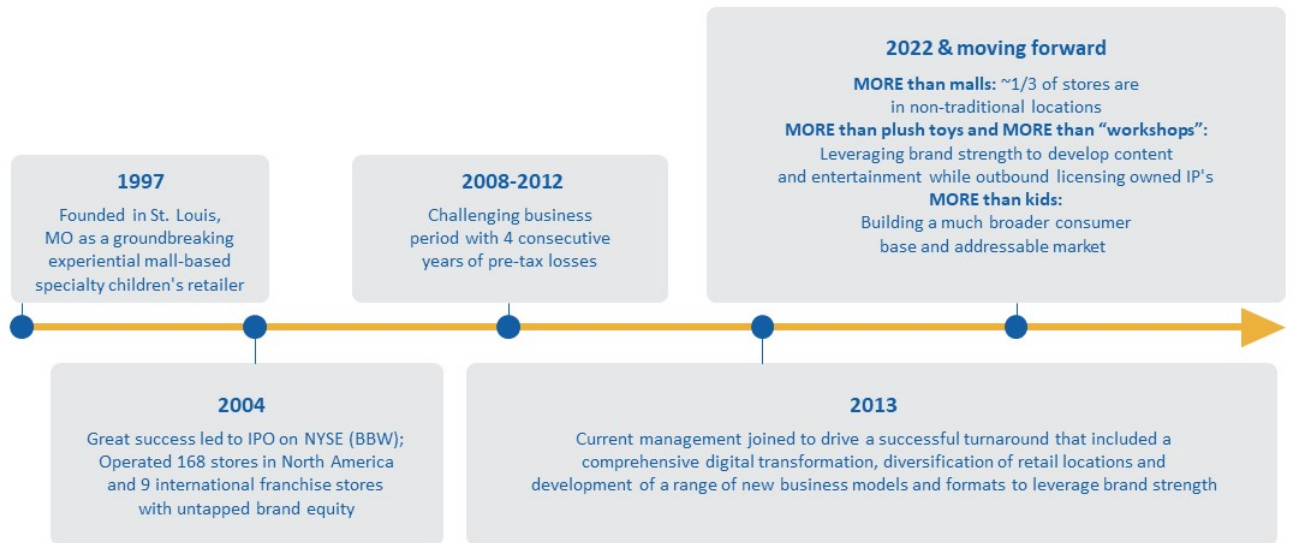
1997

Founded in St. Louis, MO as a groundbreaking experiential mall-based specialty children's retailer

2004

Great success led to IPO on NYSE (BBW); Operated 168 stores in North America and 9 international franchise stores with untapped brand equity

2008-2012

Challenging business period with 4 consecutive years of pre-tax losses

2013

Current management joined to drive a successful turnaround that included a comprehensive digital transformation, diversification of retail locations and development of a range of new business models and formats to leverage brand strength

2022 & moving forward

MORE than malls: ~1/3 of stores are in non-traditional locations
MORE than plush toys and MORE than "workshops": Leveraging brand strength to develop content and entertainment while outbound licensing owned IP's
MORE than kids: Building a much broader consumer base and addressable market